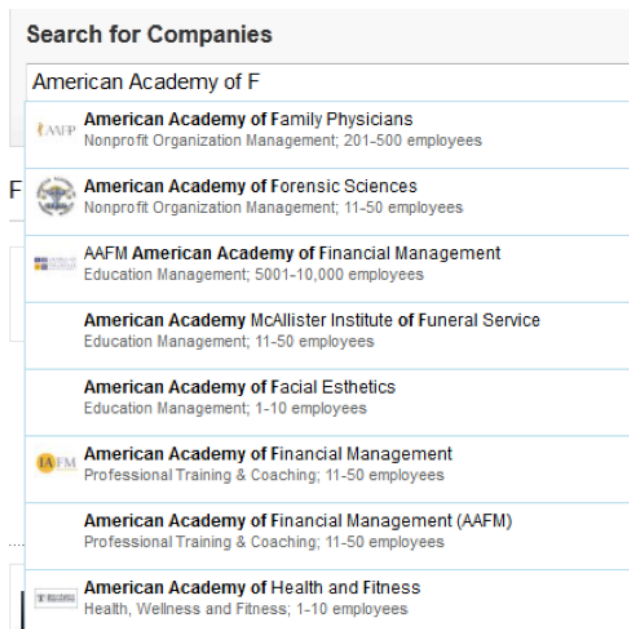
Search for Companies

American Academy of F

AAFP American Academy of Family Physicians
Nonprofit Organization Management; 201-500 employees

American Academy of Forensic Sciences
Nonprofit Organization Management; 11-50 employees

AAFM American Academy of Financial Management
Education Management; 5001-10,000 employees

American Academy McAllister Institute of Funeral Service
Education Management; 11-50 employees

American Academy of Facial Esthetics
Education Management; 1-10 employees

IAFM American Academy of Financial Management
Professional Training & Coaching; 11-50 employees

American Academy of Financial Management (AAFM)
Professional Training & Coaching; 11-50 employees

American Academy of Health and Fitness
Health, Wellness and Fitness; 1-10 employees